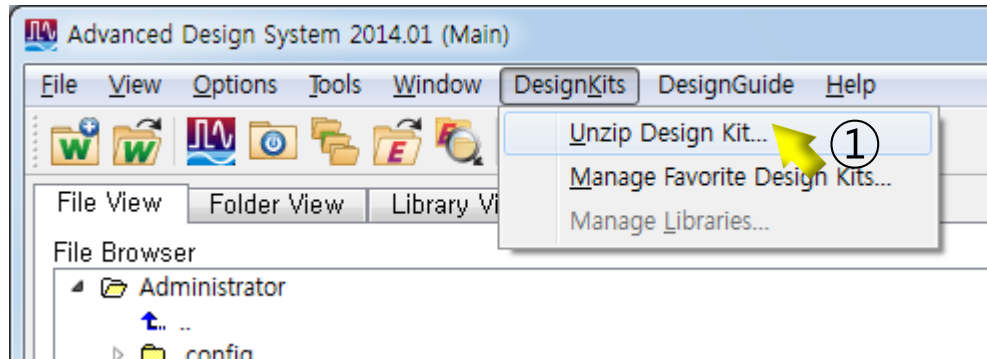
Advanced Design System 2014.01 (Main)

File View Options Tools Window DesignKits DesignGuide Help

Unzip Design Kit...
①
Manage Favorite Design Kits...
Manage Libraries...

File View Folder View Library Vi

File Browser

Administrator

..

config